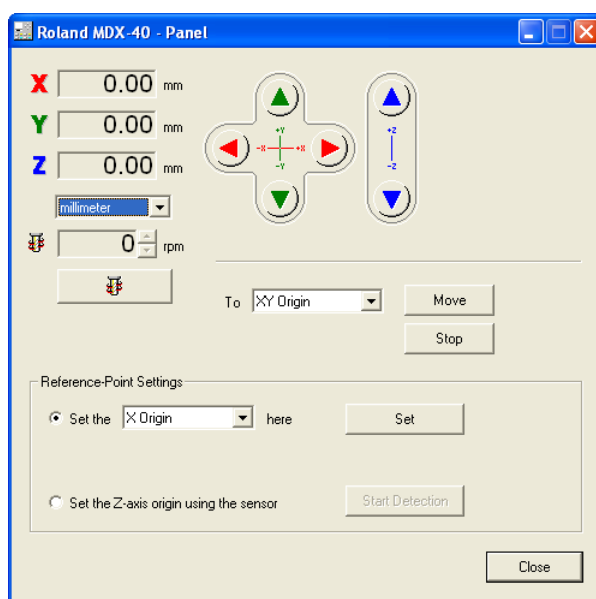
Roland MDX-40 - Panel

X 0.00 mm
Y 0.00 mm
Z 0.00 mm

millimeter

0 rpm

+Y
-X +X
-Y

+Z
-Z

To XY Origin
Move
Stop

Reference-Point Settings
Set the X Origin here
Set

Set the Z-axis origin using the sensor
Start Detection

Close